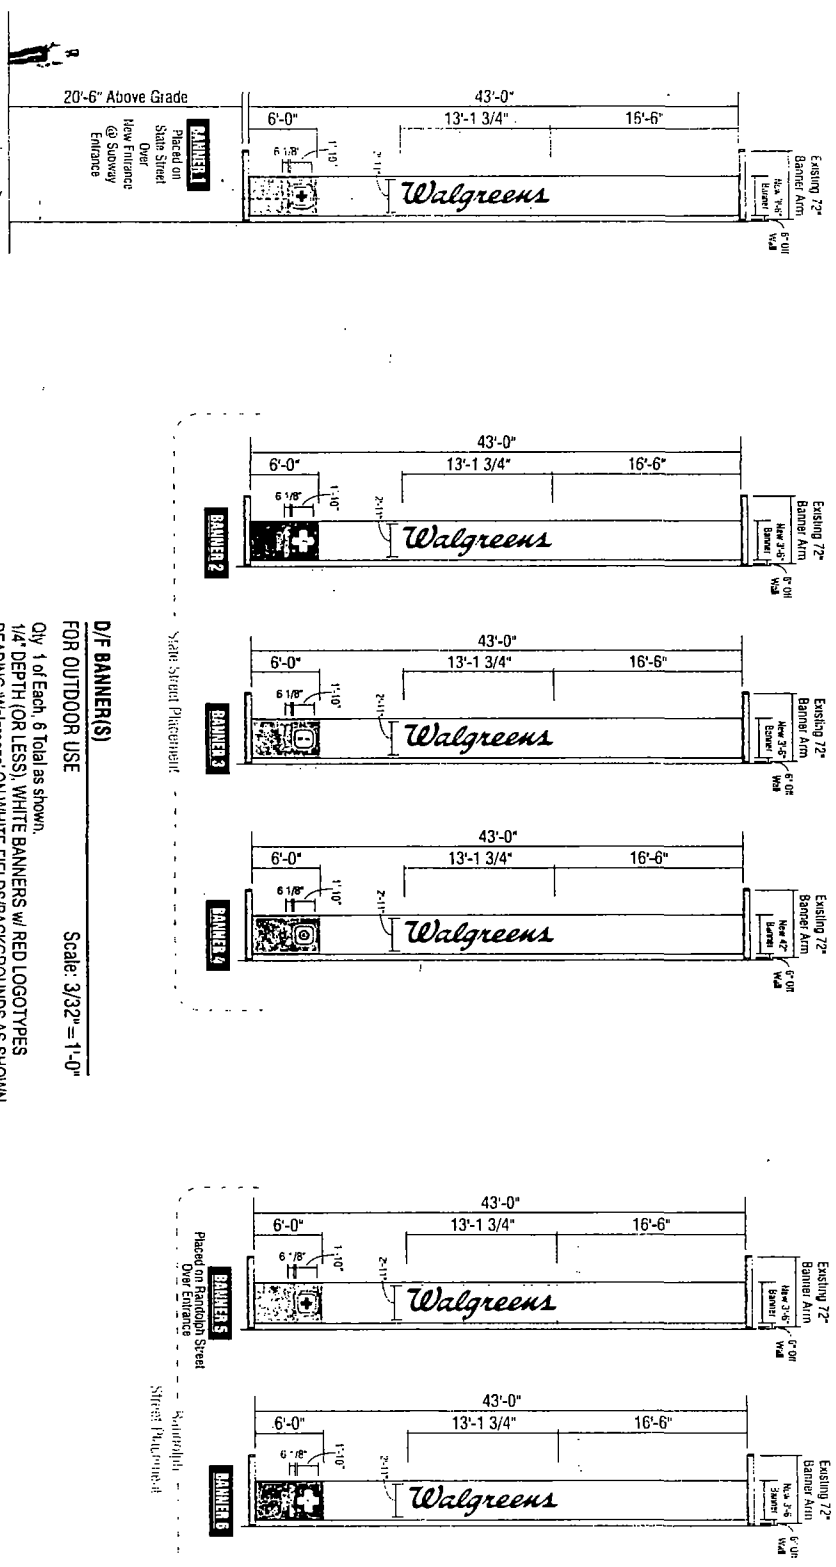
20'-6" Above Grade

BANNER 1
Placed on State Street Over New Entrance @ Subway Entrance

43'-0"
6'-0"
13'-1 3/4"
16'-6"
6 1/8"
1'-10"
2'-11"
Walgreens
Existing 72" Banner Arm
New 4'-6" Banner
6" Off Wall

BANNER 2
43'-0"
6'-0"
13'-1 3/4"
16'-6"
6 1/8"
1'-10"
2'-11"
Walgreens
Existing 72" Banner Arm
New 3'-6" Banner
6" Off Wall

State Street Placement

D/F BANNER(S)
FOR OUTDOOR USE
Scale: 3/32"=1'-0"

Qty. 1 of Each, 6 Total as shown.
1/4" DEPTH (OR LESS), WHITE BANNERS w/ RED LOGOTYPES
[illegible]

BANNER 3
43'-0"
6'-0"
13'-1 3/4"
16'-6"
6 1/8"
1'-10"
2'-11"
Walgreens
Existing 72" Banner Arm
New 3'-6" Banner
6" Off Wall

BANNER 4
43'-0"
6'-0"
13'-1 3/4"
16'-6"
6 1/8"
1'-10"
2'-11"
Walgreens
Existing 72" Banner Arm
New 42" Banner
6" Off Wall

BANNER 5
Placed on Randolph Street Over Entrance
43'-0"
6'-0"
13'-1 3/4"
16'-6"
6 1/8"
1'-10"
2'-11"
Walgreens
Existing 72" Banner Arm
New 3'-6" Banner
6" Off Wall

Randolph Street Placement

BANNER 6
43'-0"
6'-0"
13'-1 3/4"
16'-6"
6 1/8"
1'-10"
2'-11"
Walgreens
Existing 72" Banner Arm
New 3'-6" Banner
6" Off Wall